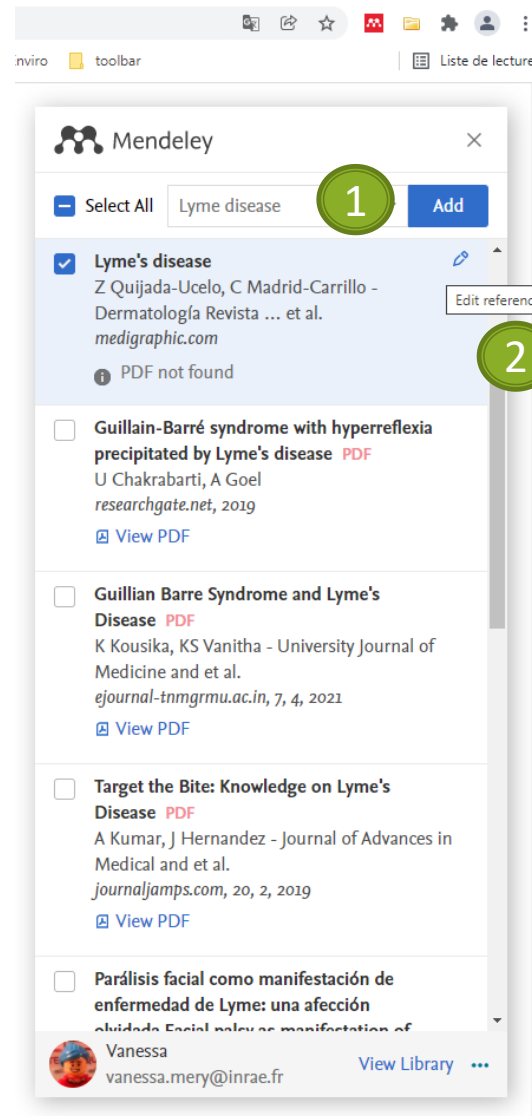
nviro toolbar Liste de lecture

Mendeley

Select All Lyme disease 1 Add

Lyme's disease
Z Quijada-Ucelo, C Madrid-Carrillo - Dermatología Revista ... et al.
medigraphic.com
PDF not found

Edit referen

2

Guillain-Barré syndrome with hyperreflexia precipitated by Lyme's disease PDF
U Chakrabarti, A Goel
researchgate.net, 2019
View PDF

Guillian Barre Syndrome and Lyme's Disease PDF
K Kousika, KS Vanitha - University Journal of Medicine and et al.
ejournal-tnmgrmu.ac.in, 7, 4, 2021
View PDF

Target the Bite: Knowledge on Lyme's Disease PDF
A Kumar, J Hernandez - Journal of Advances in Medical and et al.
journaljamps.com, 20, 2, 2019
View PDF

Parálisis facial como manifestación de enfermedad de Lyme: una afección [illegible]

Vanessa
vanessa.mery@inrae.fr
View Library ...